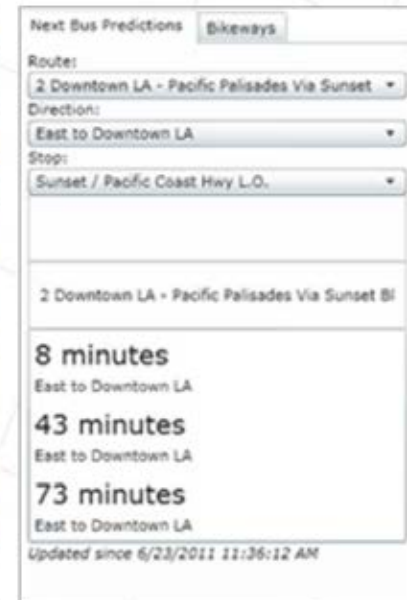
Next Bus Predictions
Bikeways

Route:
2 Downtown LA - Pacific Palisades Via Sunset
Direction:
East to Downtown LA
Stop:
Sunset / Pacific Coast Hwy L.O.

2 Downtown LA - Pacific Palisades Via Sunset Bl

8 minutes
East to Downtown LA
43 minutes
East to Downtown LA
73 minutes
East to Downtown LA

Updated since 6/23/2011 11:36:12 AM